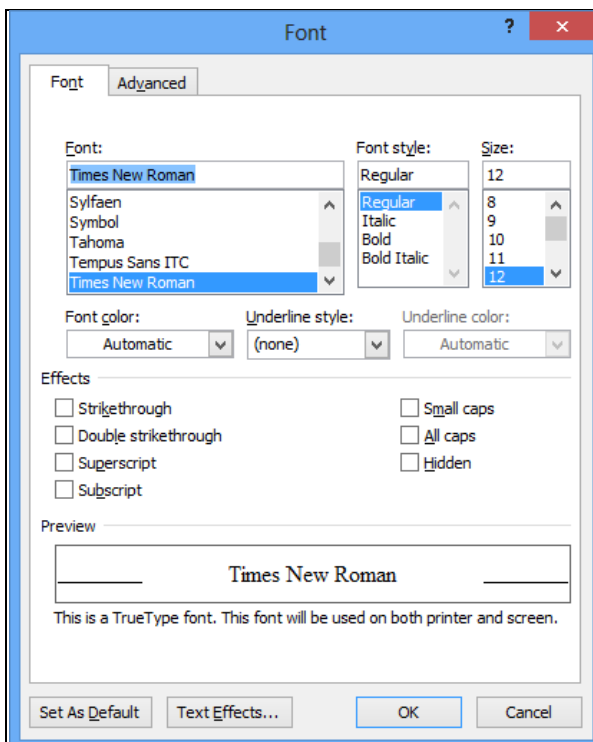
Font

?

Font

Advanced

Font:

Times New Roman

Sylfaen
Symbol
Tahoma
Tempus Sans ITC
Times New Roman

Font style:

Regular

Regular
Italic
Bold
Bold Italic

Size:

12

8
9
10
11
12

Font color:

Automatic

Underline style:

(none)

Underline color:

Automatic

Effects

Strikethrough

Double strikethrough

Superscript

Subscript

Small caps

All caps

Hidden

Preview

Times New Roman

This is a TrueType font. This font will be used on both printer and screen.

Set As Default

Text Effects...

OK

Cancel